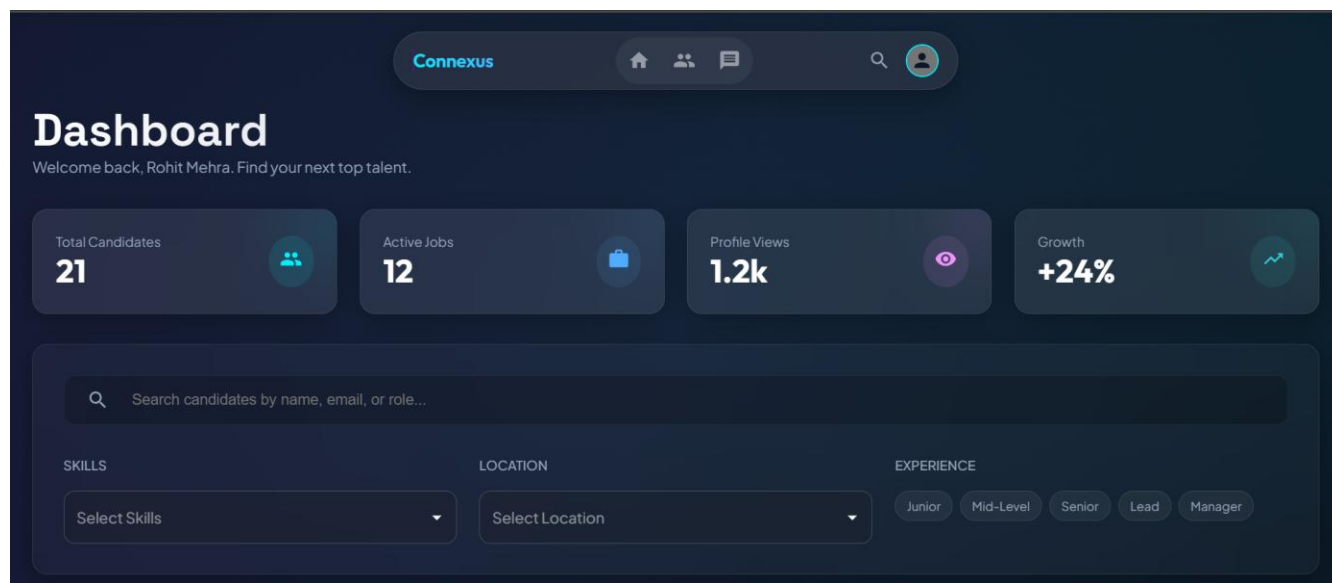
Connexus

Dashboard

Welcome back, Rohit Mehra. Find your next top talent.

Total Candidates
21

Active Jobs
12

Profile Views
1.2k

Growth
+24%

Search candidates by name, email, or role...

SKILLS
Select Skills

LOCATION
Select Location

EXPERIENCE
Junior Mid-Level Senior Lead Manager